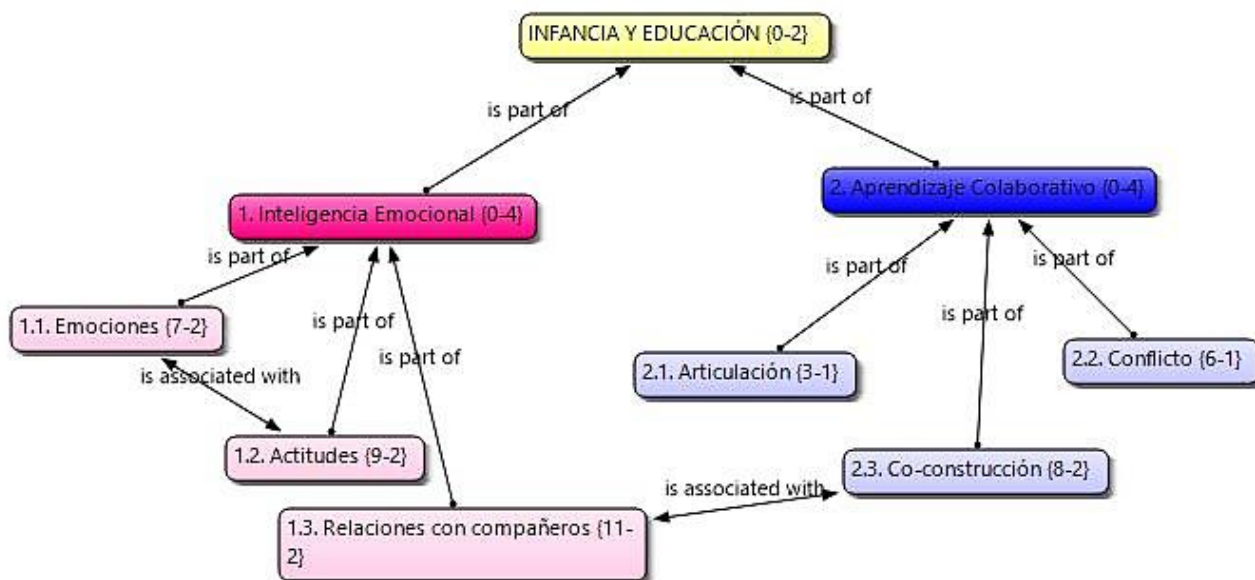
INFANCIA Y EDUCACIÓN {0-2}

is part of

is part of

1. Inteligencia Emocional {0-4}

2. Aprendizaje Colaborativo {0-4}

is part of

is part of

is part of

is part of

is part of

is part of

1.1. Emociones {7-2}

is associated with

2.1. Articulación {3-1}

2.2. Conflicto {6-1}

1.2. Actitudes {9-2}

2.3. Co-construcción {8-2}

is associated with

1.3. Relaciones con compañeros {11-2}